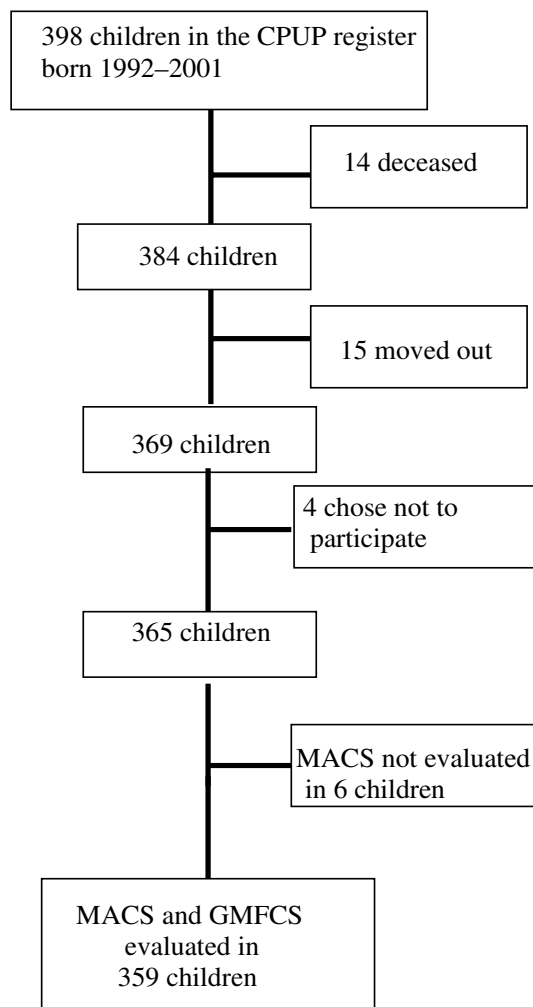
398 children in the CPUP register born 1992–2001

14 deceased

384 children

15 moved out

369 children

4 chose not to participate

365 children

MACS not evaluated in 6 children

MACS and GMFCS evaluated in 359 children